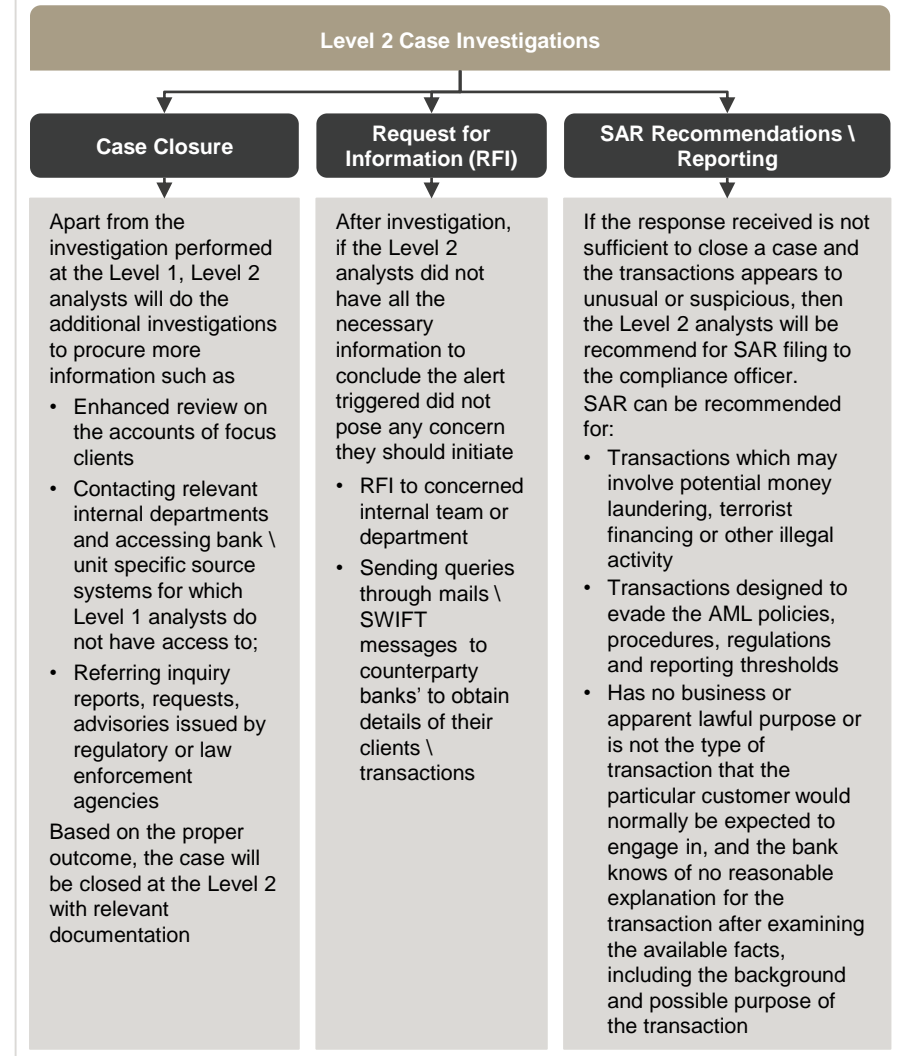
Level 2 Case Investigations

Case Closure

Apart from the investigation performed at the Level 1, Level 2 analysts will do the additional investigations to procure more information such as

- Enhanced review on the accounts of focus clients
- Contacting relevant internal departments and accessing bank \ unit specific source systems for which Level 1 analysts do not have access to;
- Referring inquiry reports, requests, advisories issued by regulatory or law enforcement agencies

Based on the proper outcome, the case will be closed at the Level 2 with relevant documentation

Request for Information (RFI)

After investigation, if the Level 2 analysts did not have all the necessary information to conclude the alert triggered did not pose any concern they should initiate

- RFI to concerned internal team or department
- Sending queries through mails \ SWIFT messages to counterparty banks' to obtain details of their clients \ transactions

SAR Recommendations \ Reporting

If the response received is not sufficient to close a case and the transactions appears to unusual or suspicious, then the Level 2 analysts will be recommend for SAR filing to the compliance officer.
SAR can be recommended for:

- Transactions which may involve potential money laundering, terrorist financing or other illegal activity
- Transactions designed to evade the AML policies, procedures, regulations and reporting thresholds
- Has no business or apparent lawful purpose or is not the type of transaction that the particular customer would normally be expected to engage in, and the bank knows of no reasonable explanation for the transaction after examining the available facts, including the background and possible purpose of the transaction